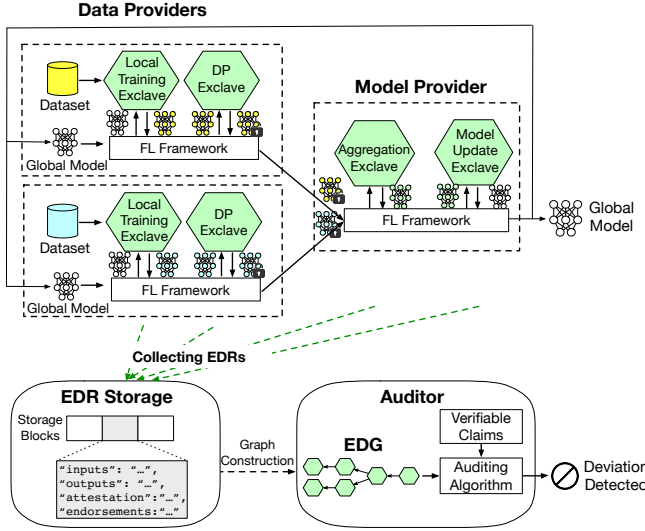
Data Providers

Local Training Exclave

DP Exclave

Dataset

Global Model

FL Framework

Local Training Exclave

DP Exclave

Dataset

Global Model

FL Framework

Model Provider

Aggregation Exclave

Model Update Exclave

FL Framework

Global Model

Collecting EDRs

EDR Storage

Storage Blocks

"inputs": "…",
"outputs": "…",
"attestation":"…",
"endorsements:"…"

Graph Construction

Auditor

EDG

Verifiable Claims

Auditing Algorithm

Deviation Detected